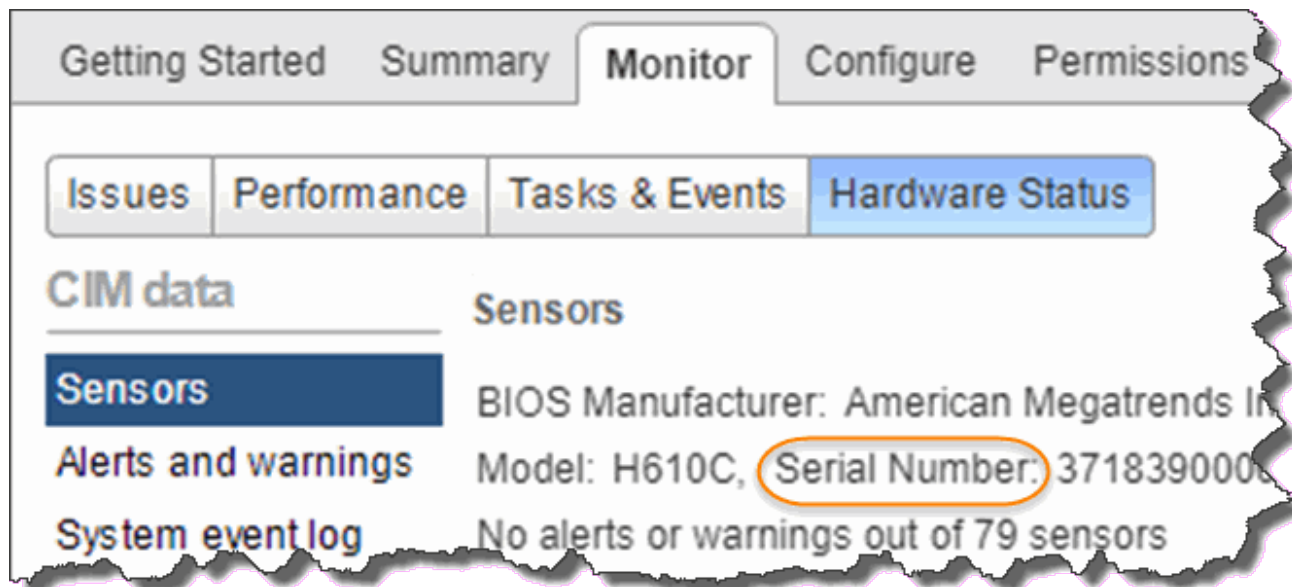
Getting Started Summary Monitor Configure Permissions

Issues Performance Tasks & Events Hardware Status

CIM data

Sensors

Alerts and warnings

System event log

Sensors

BIOS Manufacturer: American Megatrends In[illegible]

Model: H610C, Serial Number: 3718390000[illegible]

No alerts or warnings out of 79 sensors